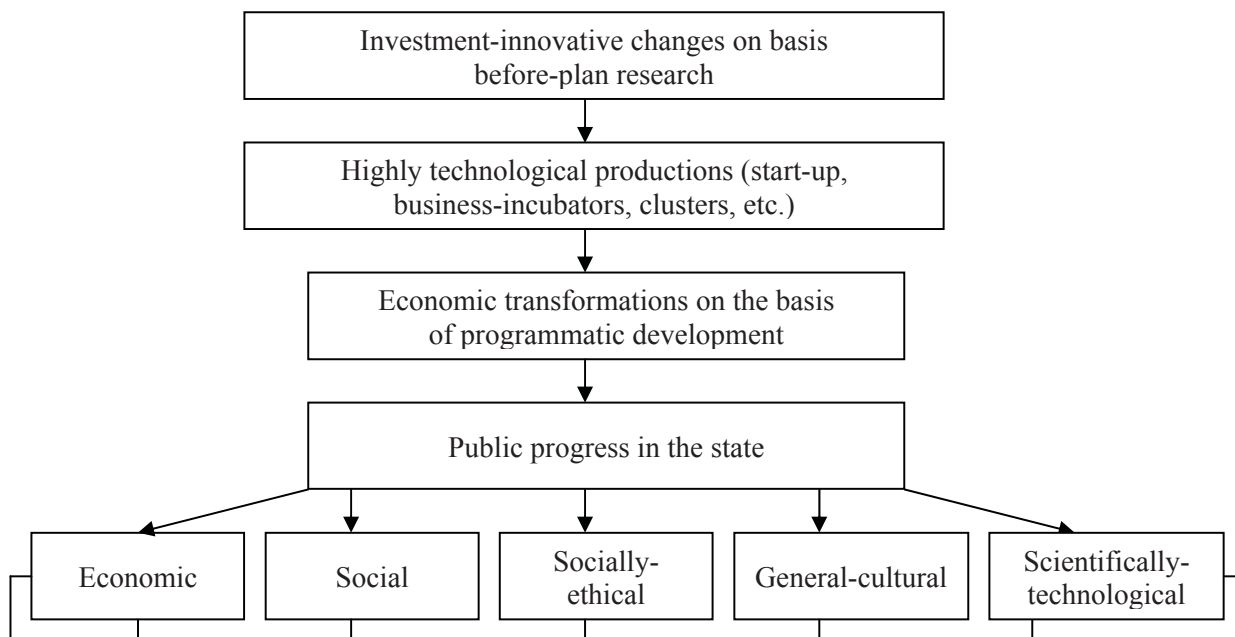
Investment-innovative changes on basis before-plan research

Highly technological productions (start-up, business-incubators, clusters, etc.)

Economic transformations on the basis of programmatic development

Public progress in the state

Economic

Social

Socially-ethical

General-cultural

Scientifically-technological